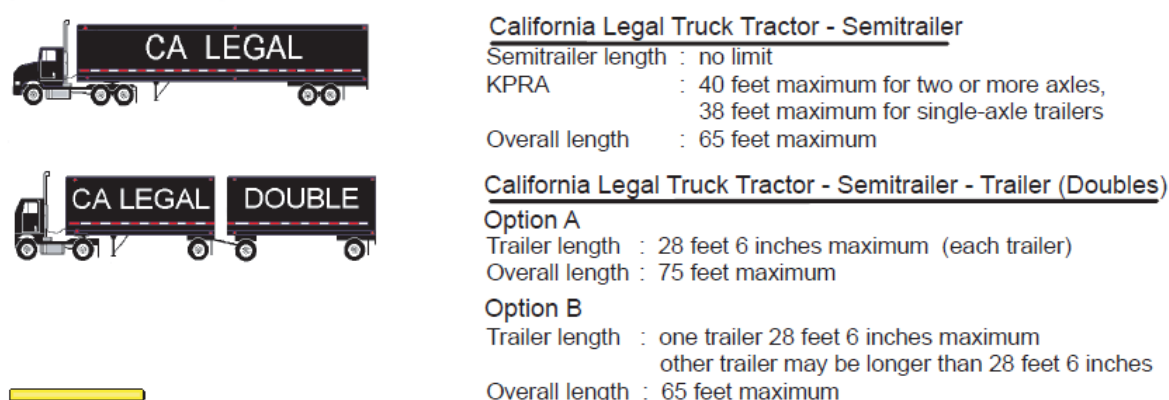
CA LEGAL

California Legal Truck Tractor - Semitrailer

Semitrailer length : no limit
KPRA : 40 feet maximum for two or more axles, 38 feet maximum for single-axle trailers
Overall length : 65 feet maximum

CA LEGAL DOUBLE

California Legal Truck Tractor - Semitrailer - Trailer (Doubles)

Option A
Trailer length : 28 feet 6 inches maximum (each trailer)
Overall length : 75 feet maximum

Option B
Trailer length : one trailer 28 feet 6 inches maximum other trailer may be longer than 28 feet 6 inches
Overall length : 65 feet maximum